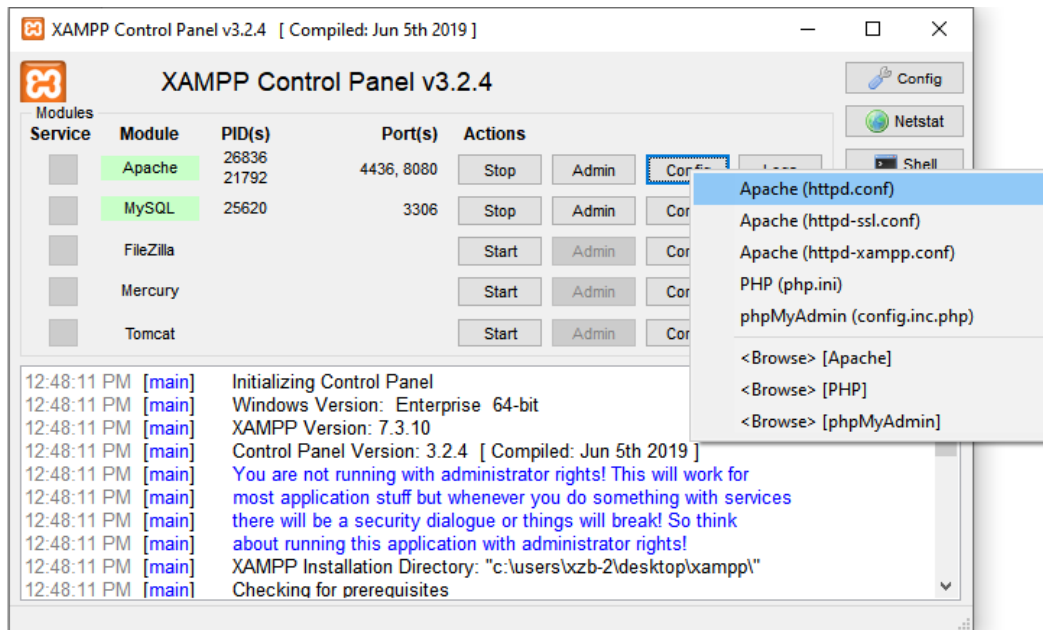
XAMPP Control Panel v3.2.4 [ Compiled: Jun 5th 2019 ]

XAMPP Control Panel v3.2.4

Config

Netstat

Shell

Modules

| Service | Module | PID(s) | Port(s) | Actions | | | |
|---|---|---|---|---|---|---|---|
| | Apache | 26836 21792 | 4436, 8080 | Stop | Admin | Config | Logs |
| | MySQL | 25620 | 3306 | Stop | Admin | Cor | |
| | FileZilla | | | Start | Admin | Cor | |
| | Mercury | | | Start | Admin | Cor | |
| | Tomcat | | | Start | Admin | Cor | |

Apache (httpd.conf)
Apache (httpd-ssl.conf)
Apache (httpd-xampp.conf)
PHP (php.ini)
phpMyAdmin (config.inc.php)
<Browse> [Apache]
<Browse> [PHP]
<Browse> [phpMyAdmin]

12:48:11 PM [main] Initializing Control Panel
12:48:11 PM [main] Windows Version: Enterprise 64-bit
12:48:11 PM [main] XAMPP Version: 7.3.10
12:48:11 PM [main] Control Panel Version: 3.2.4 [ Compiled: Jun 5th 2019 ]
12:48:11 PM [main] You are not running with administrator rights! This will work for
12:48:11 PM [main] most application stuff but whenever you do something with services
12:48:11 PM [main] there will be a security dialogue or things will break! So think
12:48:11 PM [main] about running this application with administrator rights!
12:48:11 PM [main] XAMPP Installation Directory: "c:\users\xzb-2\desktop\xampp\"
12:48:11 PM [main] Checking for prerequisites